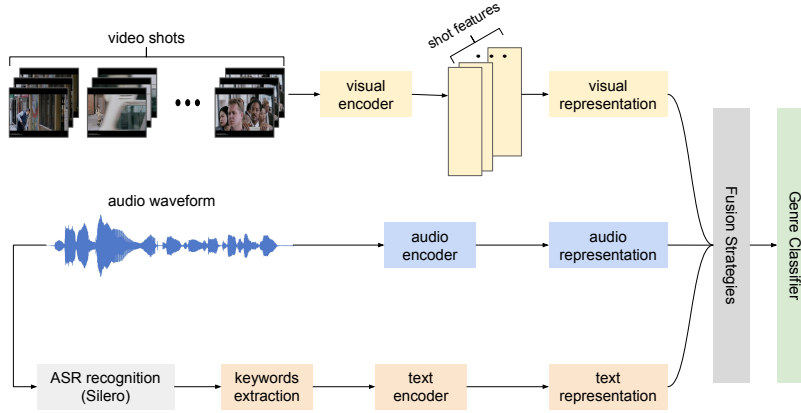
video shots

shot features

visual encoder

visual representation

audio waveform

audio encoder

audio representation

ASR recognition (Silero)

keywords extraction

text encoder

text representation

Fusion Strategies

Genre Classifier